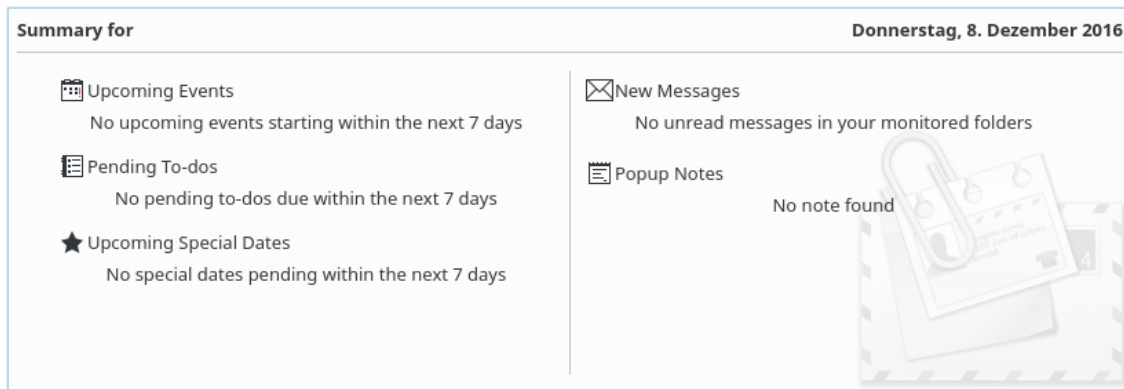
Summary for

Donnerstag, 8. Dezember 2016

Upcoming Events

No upcoming events starting within the next 7 days

Pending To-dos

No pending to-dos due within the next 7 days

Upcoming Special Dates

No special dates pending within the next 7 days

New Messages

No unread messages in your monitored folders

Popup Notes

No note found